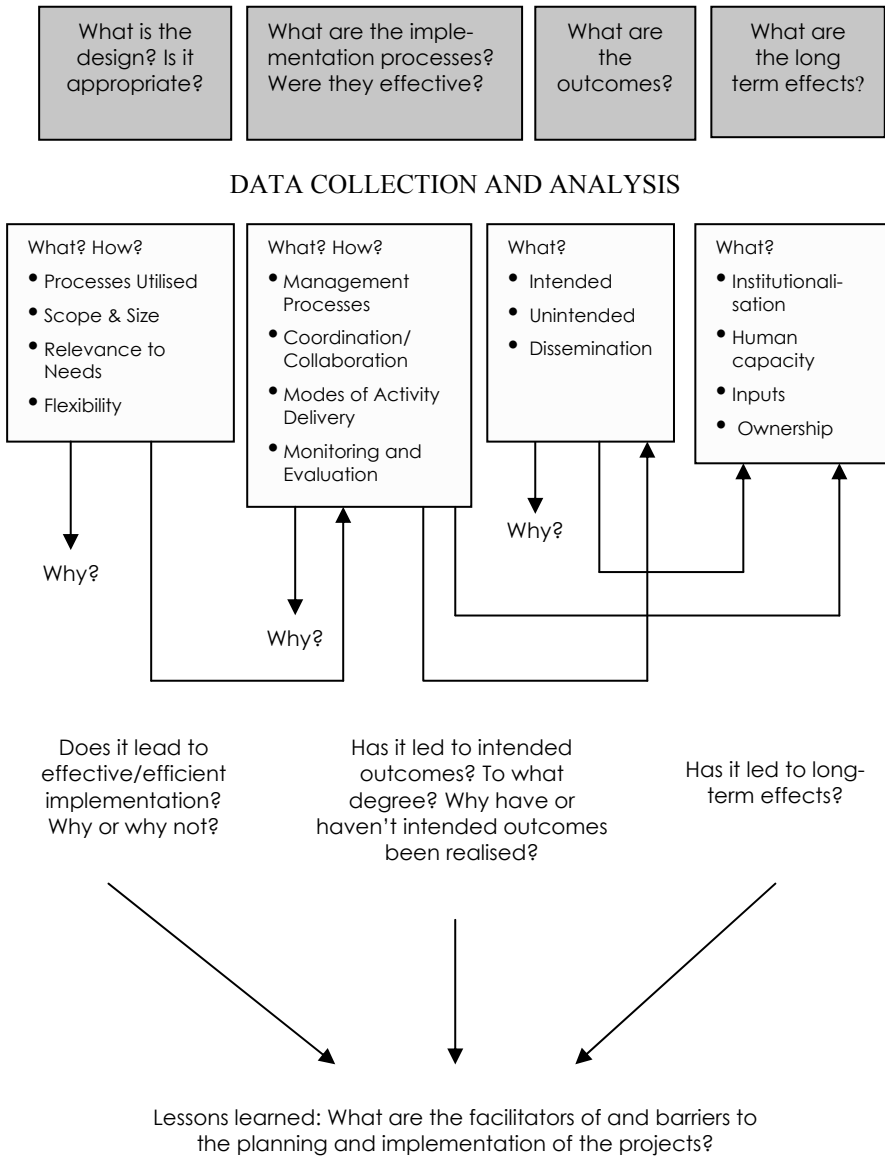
What is the design? Is it appropriate?

What are the implementation processes? Were they effective?

What are the outcomes?

What are the long term effects?

DATA COLLECTION AND ANALYSIS

What? How?
• Processes Utilised
• Scope & Size
• Relevance to Needs
• Flexibility

What? How?
• Management Processes
• Coordination/ Collaboration
• Modes of Activity Delivery
• Monitoring and Evaluation

What?
• Intended
• Unintended
• Dissemination

What?
• Institutionalisation
• Human capacity
• Inputs
• Ownership

Why?

Why?

Why?

Does it lead to effective/efficient implementation? Why or why not?

Has it led to intended outcomes? To what degree? Why have or haven't intended outcomes been realised?

Has it led to long-term effects?

Lessons learned: What are the facilitators of and barriers to the planning and implementation of the projects?